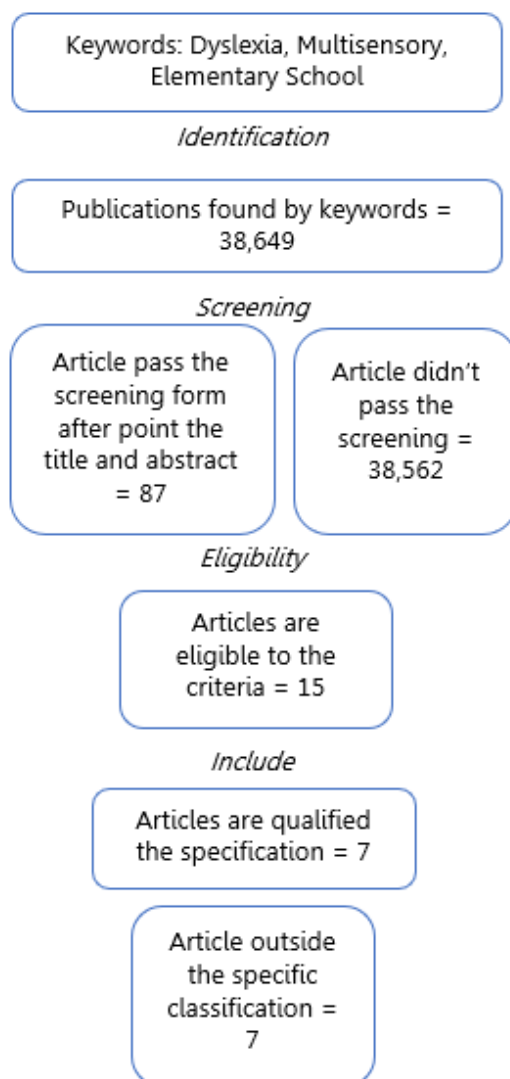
Keywords: Dyslexia, Multisensory, Elementary School

Identification

Publications found by keywords = 38,649

Screening

Article pass the screening form after point the title and abstract = 87

Article didn't pass the screening = 38,562

Eligibility

Articles are eligible to the criteria = 15

Include

Articles are qualified the specification = 7

Article outside the specific classification = 7